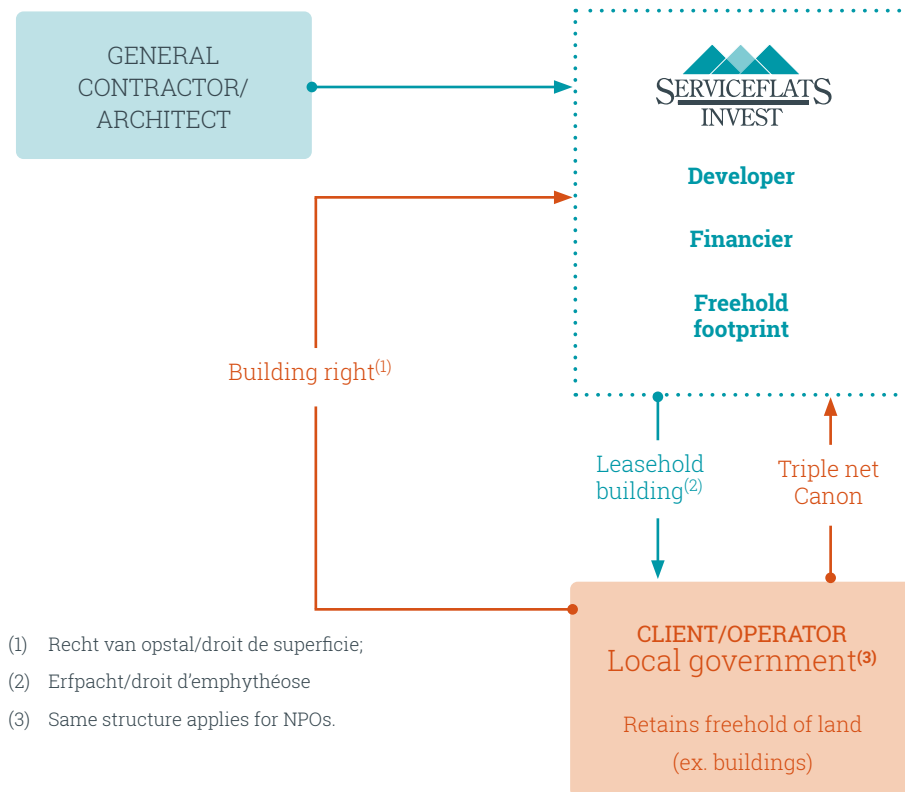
GENERAL CONTRACTOR/ ARCHITECT

SERVICEFLATS INVEST

Developer

Financier

Freehold footprint

Building right$^{(1)}$

Leasehold building$^{(2)}$

Triple net Canon

CLIENT/OPERATOR
Local government$^{(3)}$

Retains freehold of land (ex. buildings)

(1) Recht van opstal/droit de superficie;

(2) Erfpacht/droit d'emphythéose

(3) Same structure applies for NPOs.